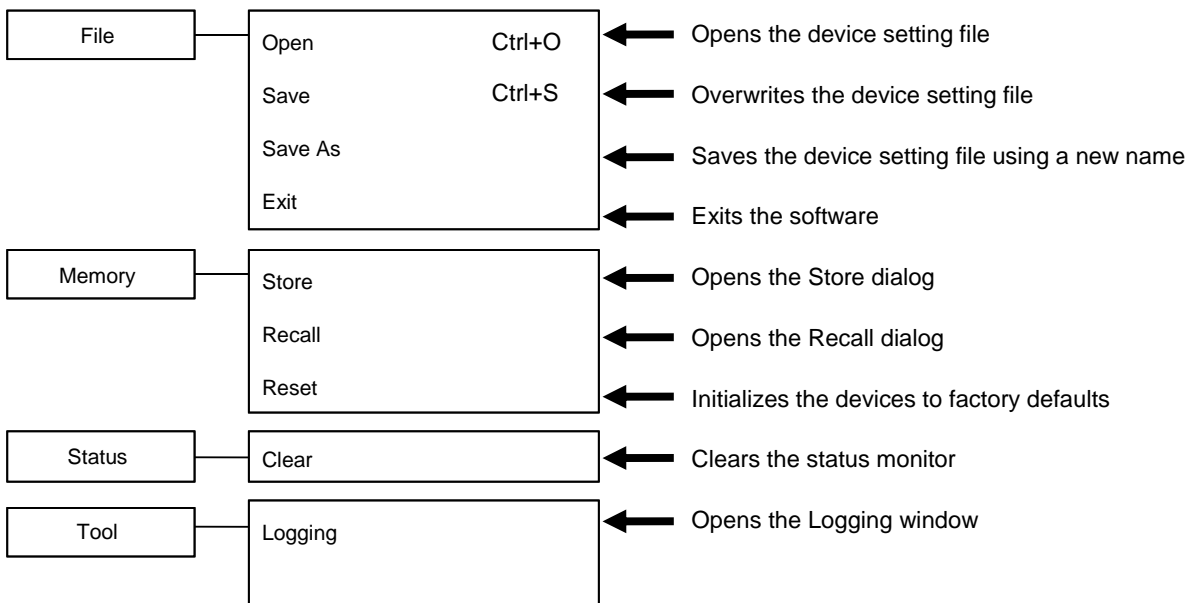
File

Open Ctrl+O
Opens the device setting file

Save Ctrl+S
Overwrites the device setting file

Save As
Saves the device setting file using a new name

Exit
Exits the software

Memory

Store
Opens the Store dialog

Recall
Opens the Recall dialog

Reset
Initializes the devices to factory defaults

Status

Clear
Clears the status monitor

Tool

Logging
Opens the Logging window